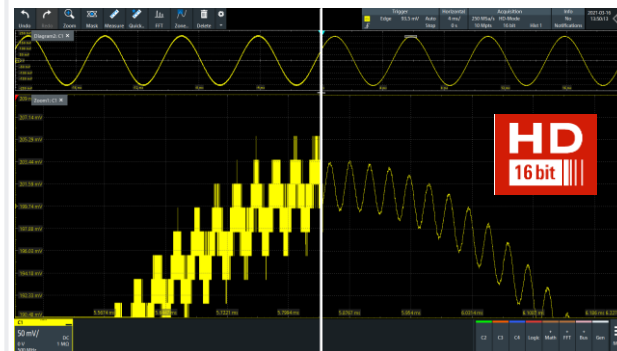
Undo Redo Zoom Mask Measure Quick... FFT Zoom... Delete

Trigger Edge 93.3 mV Auto Stop

Horizontal 4 ms/ 0 s

Acquisition 250 MSa/s 10 Mpts HD-Mode 16 bit Hd 1

Info No Notifications

2021-03-16 13:30:13

Diagram2: C1

Zoom1: C1

207.14 mV

205.29 mV

203.44 mV

201.59 mV

199.74 mV

197.88 mV

196.03 mV

194.18 mV

192.33 mV

190.48 mV

HD 16 bit

5.5974 ms

5.7221 ms

5.7984 ms

5.8707 ms

5.984 ms

6.033 ms

6.1097 ms

6.185 ms

C1 50 mV/ 0 V 500 MHz DC 1 MΩ

C2 C3 C4 Logic Math FFT Bus Gen